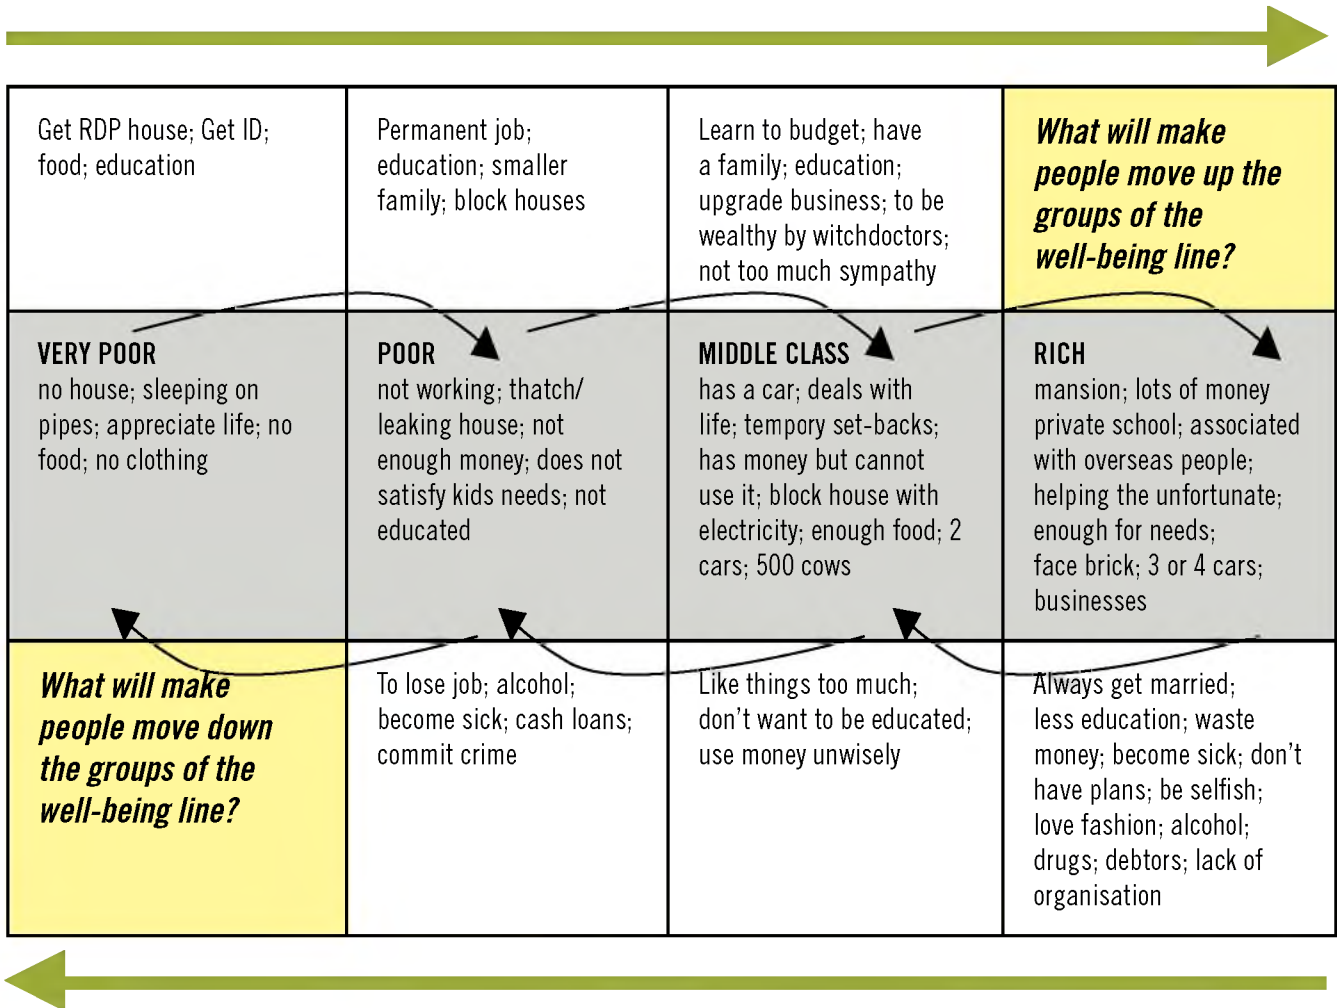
| Get RDP house; Get ID; food; education | Permanent job; education; smaller family; block houses | Learn to budget; have a family; education; upgrade business; to be wealthy by witchdoctors; not too much sympathy | What will make people move up the groups of the well-being line? |
|---|---|---|---|
| VERY POOR no house; sleeping on pipes; appreciate life; no food; no clothing | POOR not working; thatch/ leaking house; not enough money; does not satisfy kids needs; not educated | MIDDLE CLASS has a car; deals with life; tempory set-backs; has money but cannot use it; block house with electricity; enough food; 2 cars; 500 cows | RICH mansion; lots of money private school; associated with overseas people; helping the unfortunate; enough for needs; face brick; 3 or 4 cars; businesses |
| What will make people move down the groups of the well-being line? | To lose job; alcohol; become sick; cash loans; commit crime | Like things too much; don't want to be educated; use money unwisely | Always get married; less education; waste money; become sick; don't have plans; be selfish; love fashion; alcohol; drugs; debtors; lack of organisation |